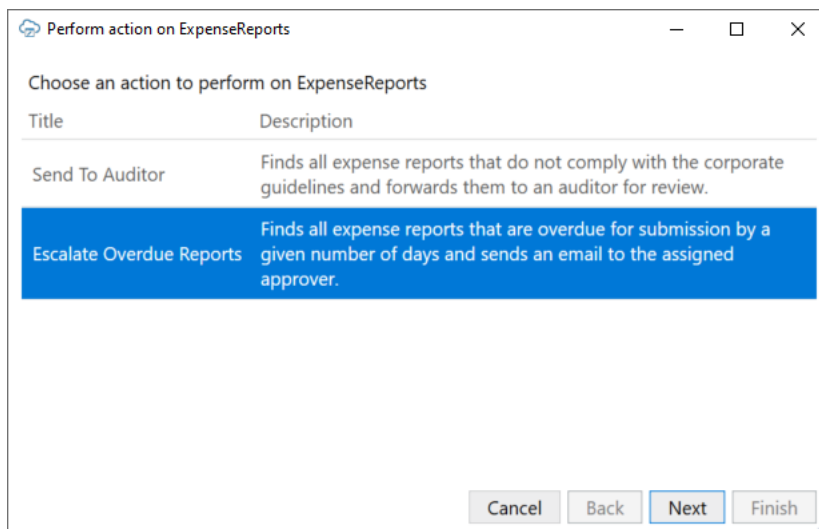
Perform action on ExpenseReports

Choose an action to perform on ExpenseReports

| Title | Description |
|---|---|
| Send To Auditor | Finds all expense reports that do not comply with the corporate guidelines and forwards them to an auditor for review. |
| Escalate Overdue Reports | Finds all expense reports that are overdue for submission by a given number of days and sends an email to the assigned approver. |

Cancel Back Next Finish